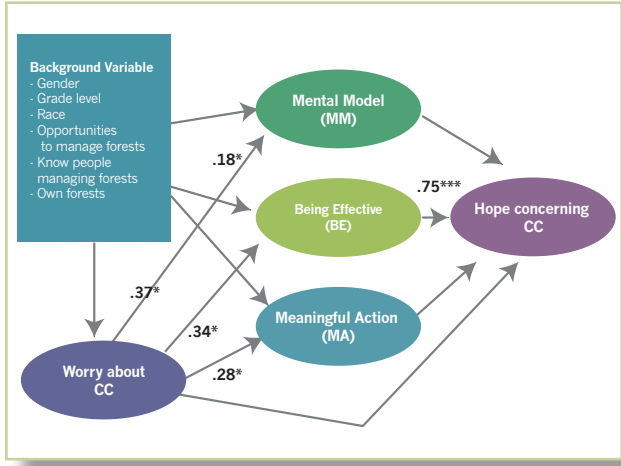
Background Variable
- Gender
- Grade level
- Race
- Opportunities to manage forests
- Know people managing forests
- Own forests

Mental Model (MM)

.18*

Being Effective (BE)

.75***

Hope concerning CC

.37*

.34*

Meaningful Action (MA)

Worry about CC

.28*